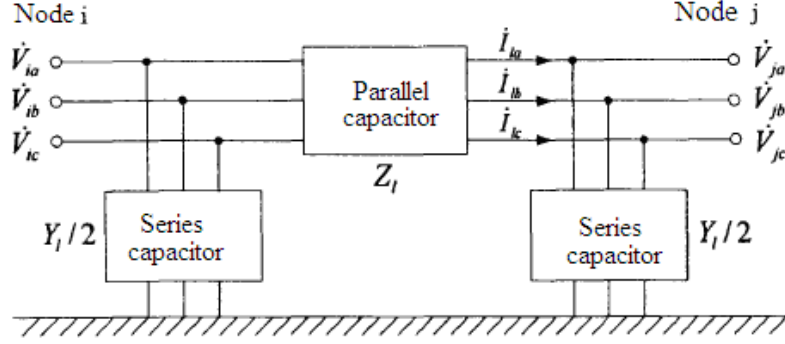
Node i

Node j

$\dot{V}_{ia}$

$\dot{V}_{ib}$

$\dot{V}_{ic}$

Parallel capacitor

$\dot{I}_{la}$

$\dot{I}_{lb}$

$\dot{I}_{lc}$

$\dot{V}_{ja}$

$\dot{V}_{jb}$

$\dot{V}_{jc}$

$Z_l$

$Y_l/2$

Series capacitor

Series capacitor

$Y_l/2$